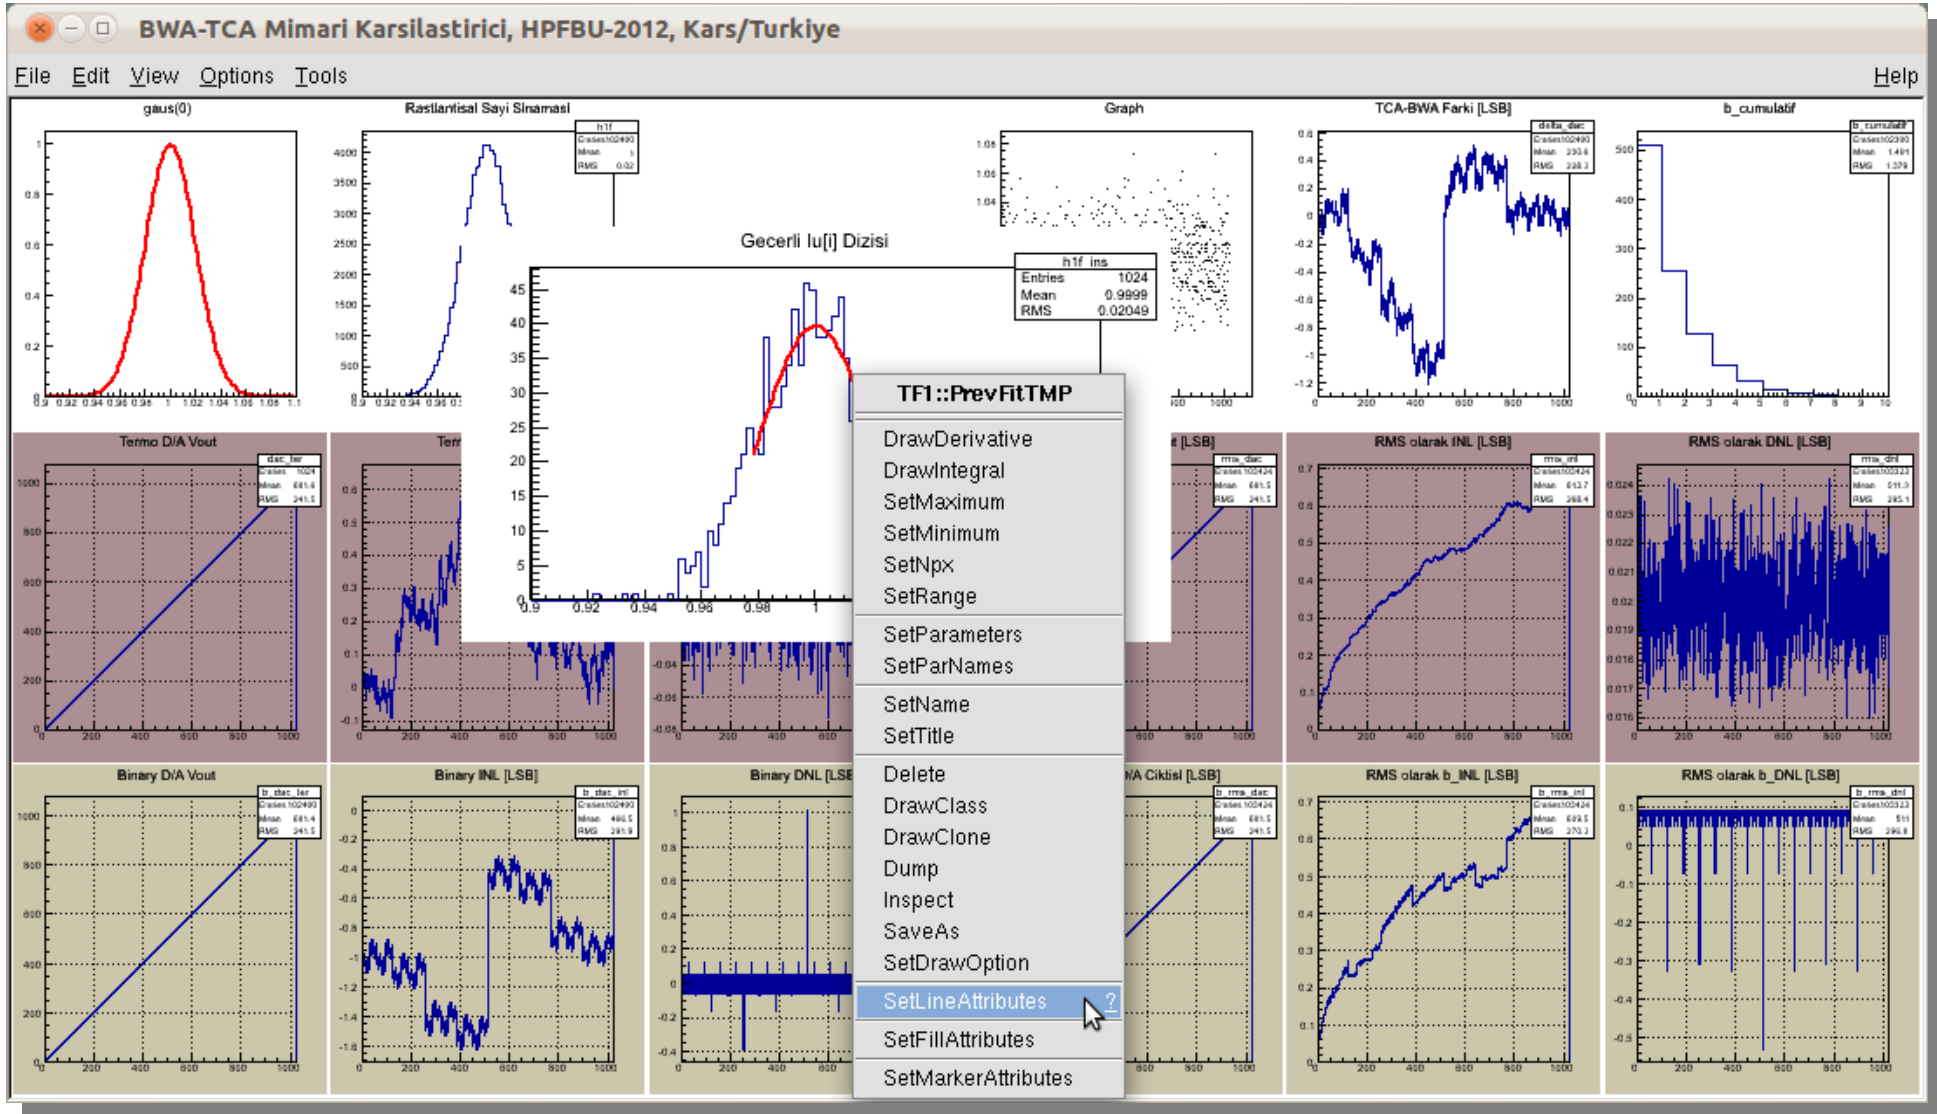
BWA-TCA Mimari Karsilastirici, HPFBU-2012, Kars/Turkiye

File Edit View Options Tools Help

gaus(0)

Rastlantisal Sayi Sinamasi

Graph

TCA-BWA Farki [LSB]

b_cumulatif

Gecerli lu[i] Dizisi

| h1f_ins | |
|---|---|
| Entries | 1024 |
| Mean | 0.9999 |
| RMS | 0.02049 |

TF1::PrevFitTMP

DrawDerivative
DrawIntegral
SetMaximum
SetMinimum
SetNpx
SetRange

SetParameters
SetParNames

SetName
SetTitle

Delete
DrawClass
DrawClone
Dump
Inspect
SaveAs
SetDrawOption

SetLineAttributes ?

SetFillAttributes

SetMarkerAttributes

Termo D/A Vout

RMS olarak INL [LSB]

RMS olarak DNL [LSB]

Binary D/A Vout

Binary INL [LSB]

Binary DNL [LSB]

RMS olarak b_INL [LSB]

RMS olarak b_DNL [LSB]